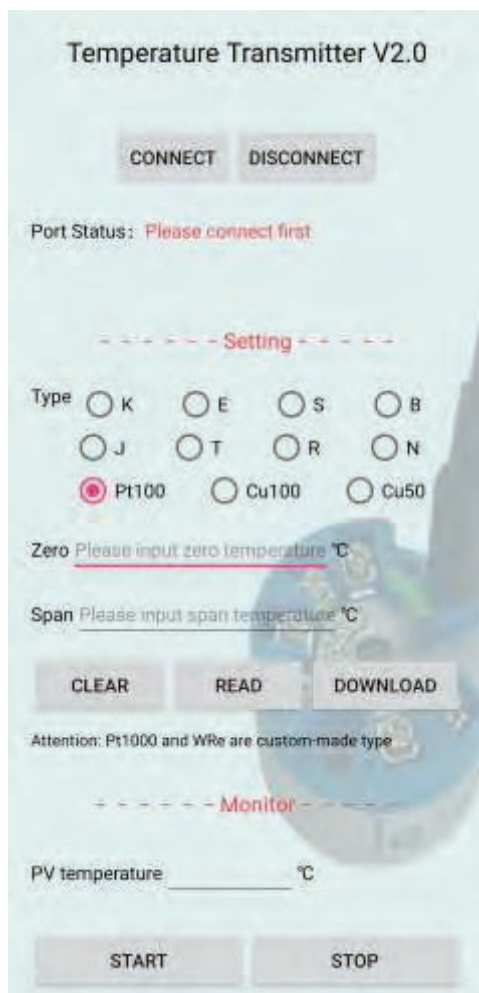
Temperature Transmitter V2.0

CONNECT DISCONNECT

Port Status: Please connect first

- - - - - - Setting - - - - -

Type K E S B
J T R N
Pt100 Cu100 Cu50

Zero Please input zero temperature ℃

Span Please input span temperature ℃

CLEAR READ DOWNLOAD

Attention: Pt1000 and WRe are custom-made type

- - - - - - Monitor - - - - -

PV temperature ℃

START STOP